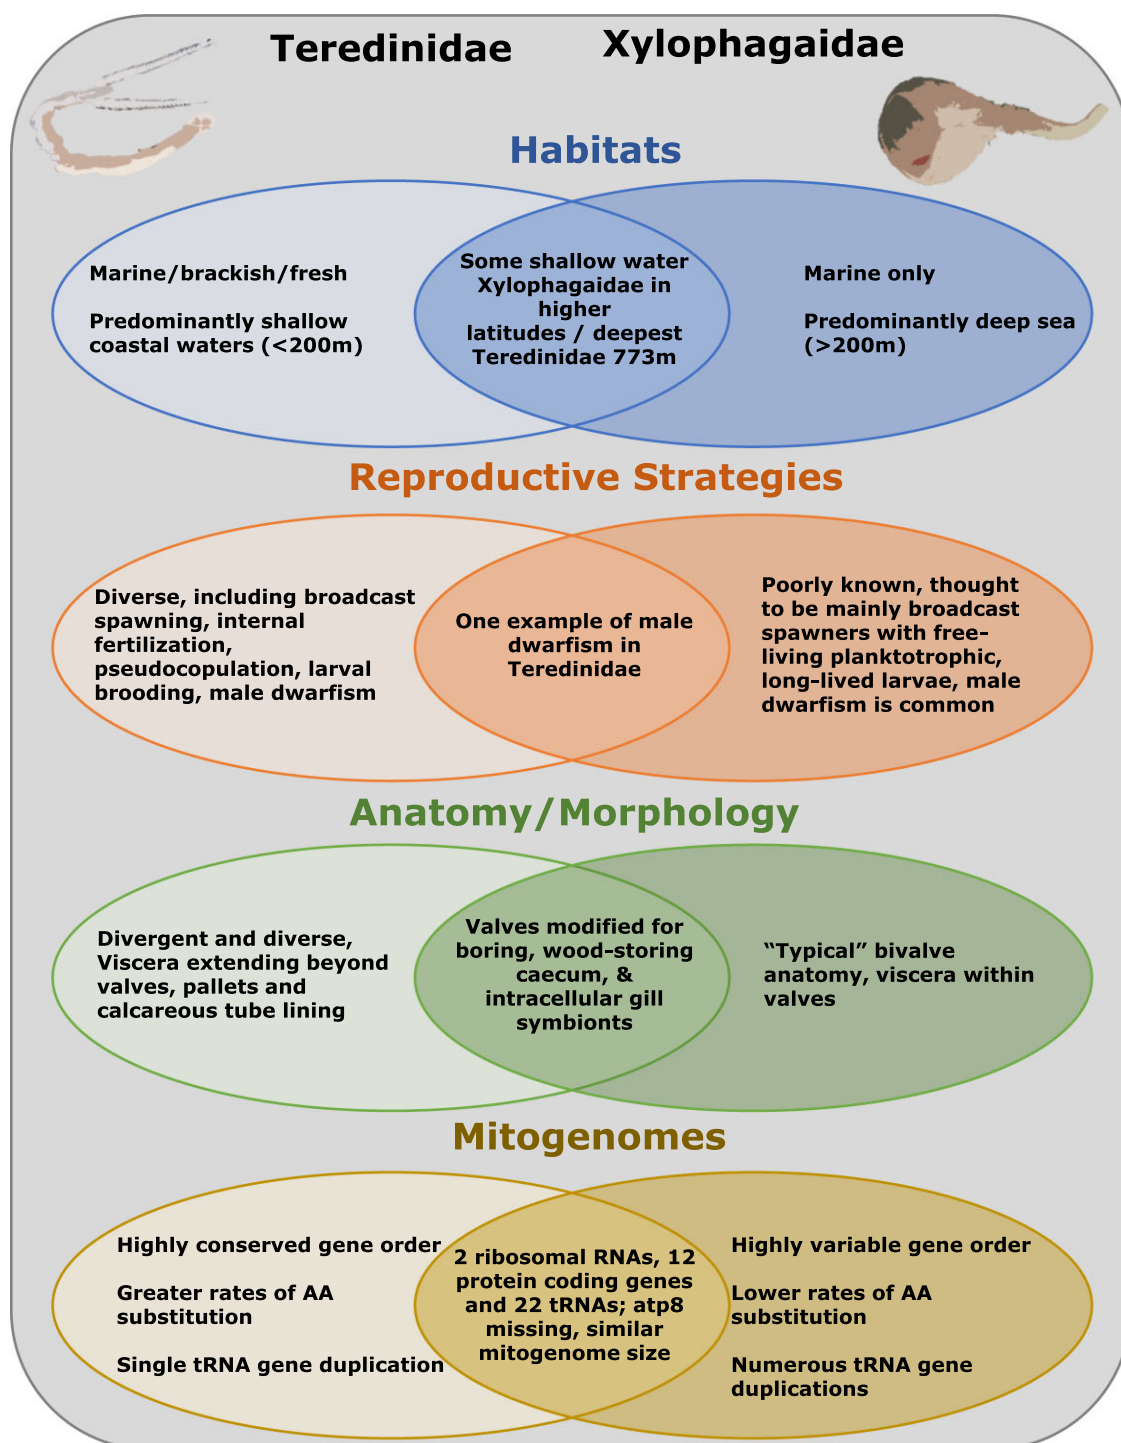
Teredinidae

Xylophagaidae

Habitats

Marine/brackish/fresh

Predominantly shallow coastal waters (<200m)

Some shallow water Xylophagaidae in higher latitudes / deepest Teredinidae 773m

Marine only

Predominantly deep sea (>200m)

Reproductive Strategies

Diverse, including broadcast spawning, internal fertilization, pseudocopulation, larval brooding, male dwarfism

One example of male dwarfism in Teredinidae

Poorly known, thought to be mainly broadcast spawners with free-living planktotrophic, long-lived larvae, male dwarfism is common

Anatomy/Morphology

Divergent and diverse, Viscera extending beyond valves, pallets and calcareous tube lining

Valves modified for boring, wood-storing caecum, & intracellular gill symbionts

“Typical” bivalve anatomy, viscera within valves

Mitogenomes

Highly conserved gene order

Greater rates of AA substitution

Single tRNA gene duplication

2 ribosomal RNAs, 12 protein coding genes and 22 tRNAs; atp8 missing, similar mitogenome size

Highly variable gene order

Lower rates of AA substitution

Numerous tRNA gene duplications